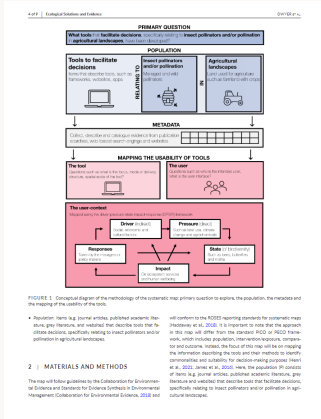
4 of 9 | Ecological Solutions and Evidence | WYLLIE ET AL.

PRIMARY QUESTION

What tools that facilitate decisions, specifically relating to insect pollinators and/or pollination in agricultural landscapes, have been developed?

POPULATION

Tools to facilitate decisions
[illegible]

RELATING TO

Insect pollinators and/or pollination
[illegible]

IN

Agricultural landscapes
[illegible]

METADATA

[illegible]

MAPPING THE USABILITY OF TOOLS

The tool
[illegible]

The user
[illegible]

The user-context
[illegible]

Driver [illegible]
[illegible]

Pressure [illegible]
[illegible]

Responses
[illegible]

State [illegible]
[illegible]

Impact
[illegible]

FIGURE 1 Conceptual diagram of the methodology of the systematic map: primary question to explore, the population, the metadata and the mapping of the usability of the tools.

• Population: Items (e.g. journal articles, published academic literature, grey literature, and websites) that describe tools that facilitate decisions, specifically relating to insect pollinators and/or pollination in agricultural landscapes.

2 | MATERIALS AND METHODS

The map will follow guidelines by the Collaboration for Environmental Evidence and Standards for Evidence Synthesis in Environmental Management (Collaboration for Environmental Evidence, 2018) and will conform to the ROSES reporting standards for systematic maps (Haddaway et al., 2018). It is important to note that the approach in this map will differ from the standard PICO or PECO framework, which includes population, intervention/exposure, comparator and outcome. Instead, the focus of this map will be on mapping the information describing the tools and their methods to identify commonalities and suitability for decision-making purposes (Hein et al., 2021; Jones et al., 2016). Here, the population (P) consists of items (e.g. journal articles, published academic literature, grey literature and websites) that describe tools that facilitate decisions, specifically relating to insect pollinators and/or pollination in agricultural landscapes.